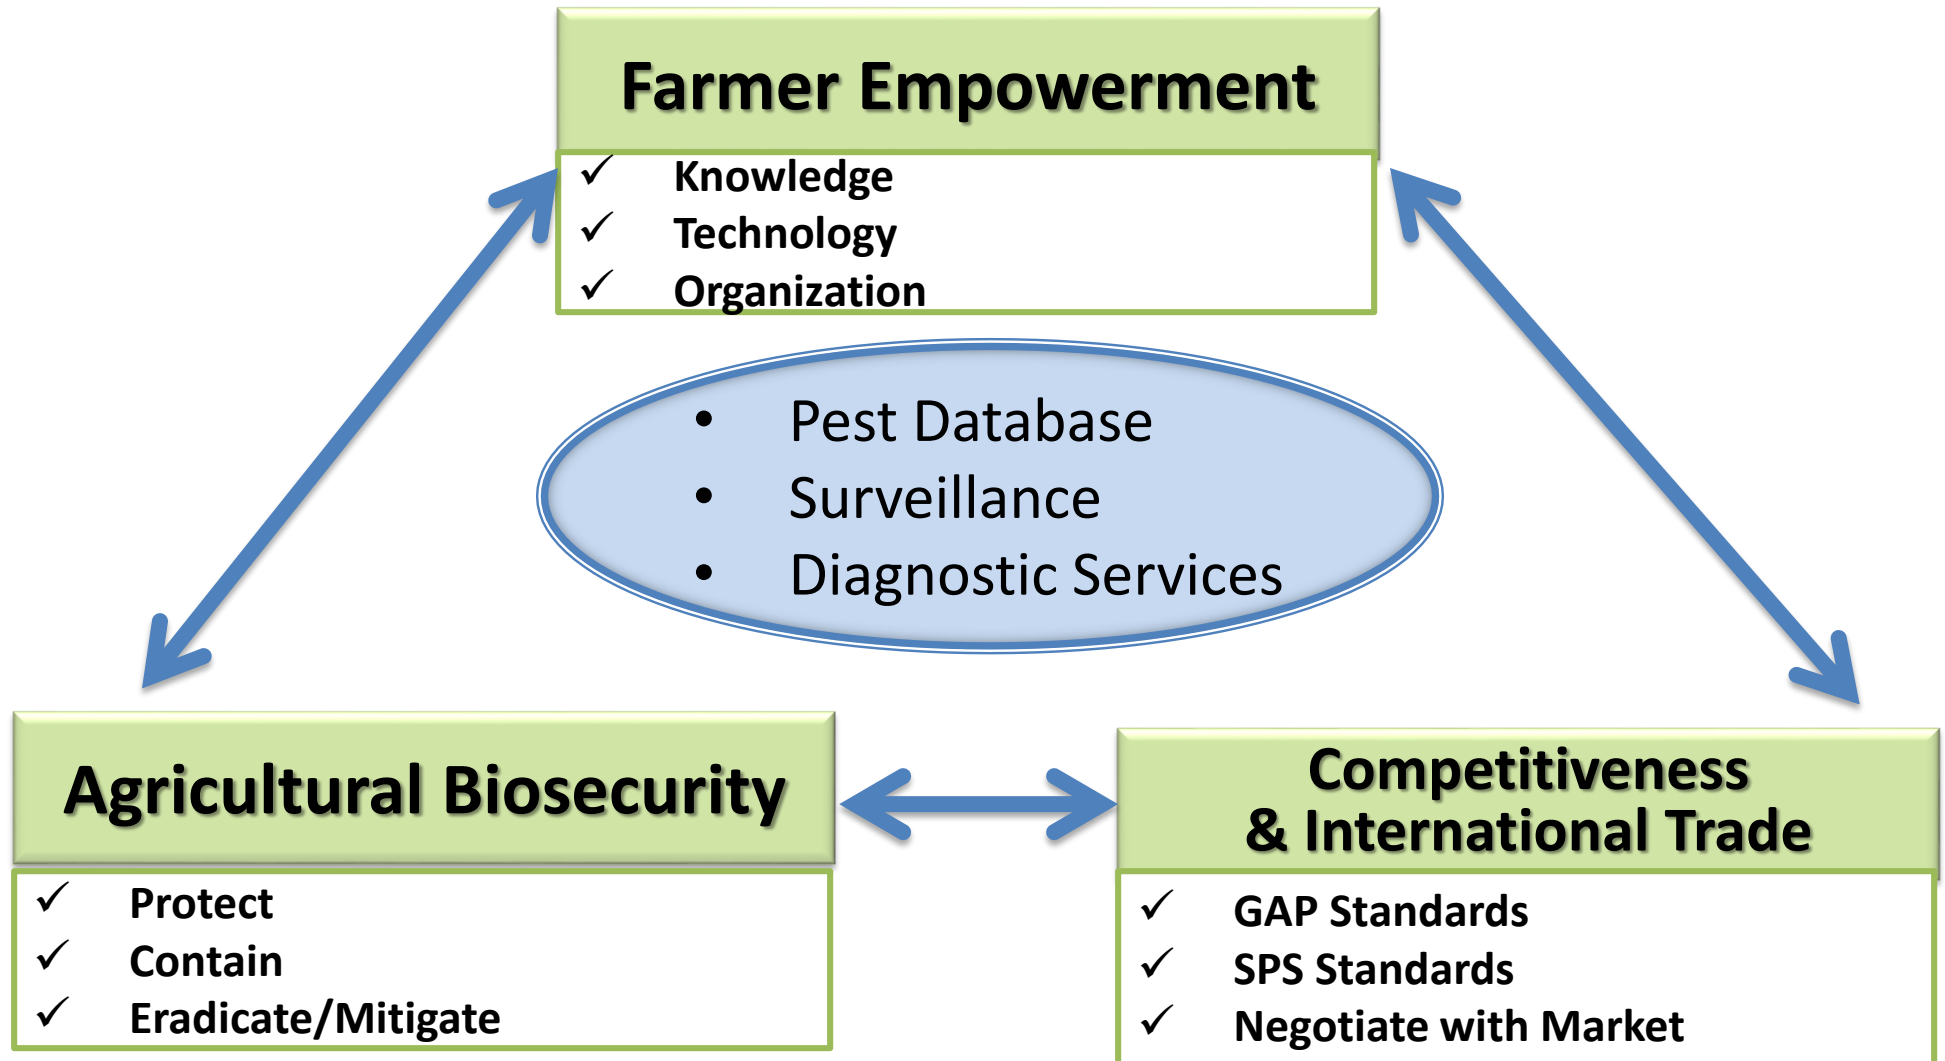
Farmer Empowerment

✓ Knowledge
✓ Technology
✓ Organization

• Pest Database
• Surveillance
• Diagnostic Services

Agricultural Biosecurity

✓ Protect
✓ Contain
✓ Eradicate/Mitigate

Competitiveness & International Trade

✓ GAP Standards
✓ SPS Standards
✓ Negotiate with Market